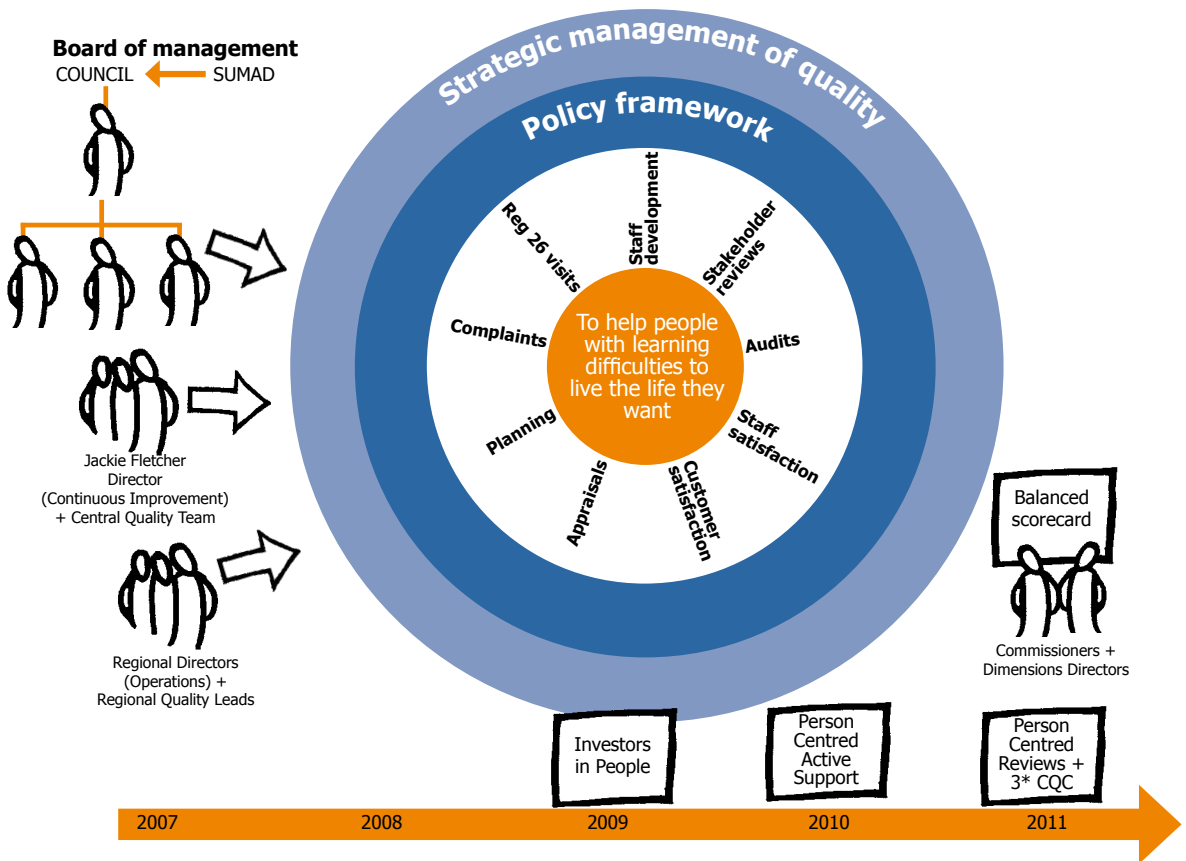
Board of management
COUNCIL SUMAD

Jackie Fletcher
Director
(Continuous Improvement)
+ Central Quality Team

Regional Directors
(Operations) +
Regional Quality Leads

Strategic management of quality

Policy framework

Reg 26 visits
Staff development
Stakeholder reviews
Complaints
Audits
Planning
Staff satisfaction
Appraisals
Customer satisfaction

To help people with learning difficulties to live the life they want

Balanced scorecard

Commissioners +
Dimensions Directors

Investors in People

Person Centred Active Support

Person Centred Reviews + 3* CQC

2007
2008
2009
2010
2011